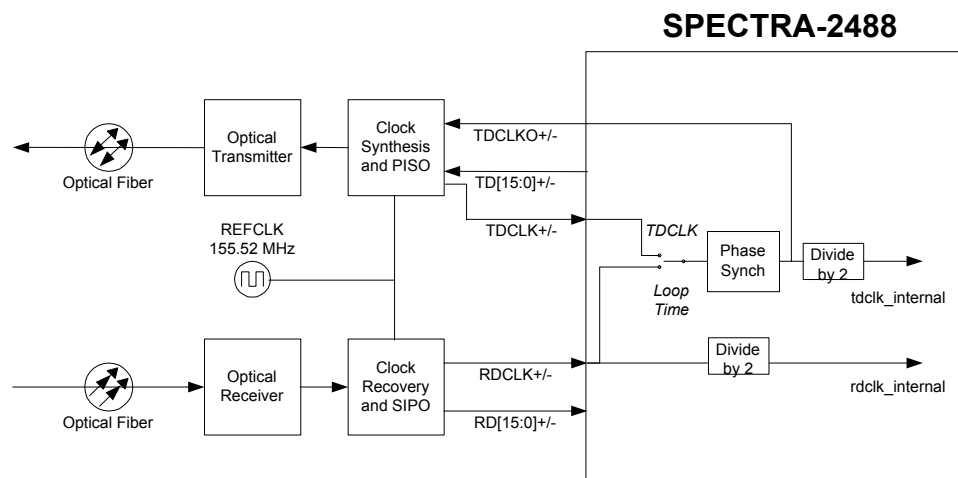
SPECTRA-2488

Optical Fiber

Optical Transmitter

Clock Synthesis and PISO

TDCLKO+/-

TD[15:0]+/-

TDCLK+/-

REFCLK 155.52 MHz

TDCLK

Phase Synch

Divide by 2

Loop Time

tdclk_internal

Optical Fiber

Optical Receiver

Clock Recovery and SIPO

RDCLK+/-

RD[15:0]+/-

Divide by 2

rdclk_internal